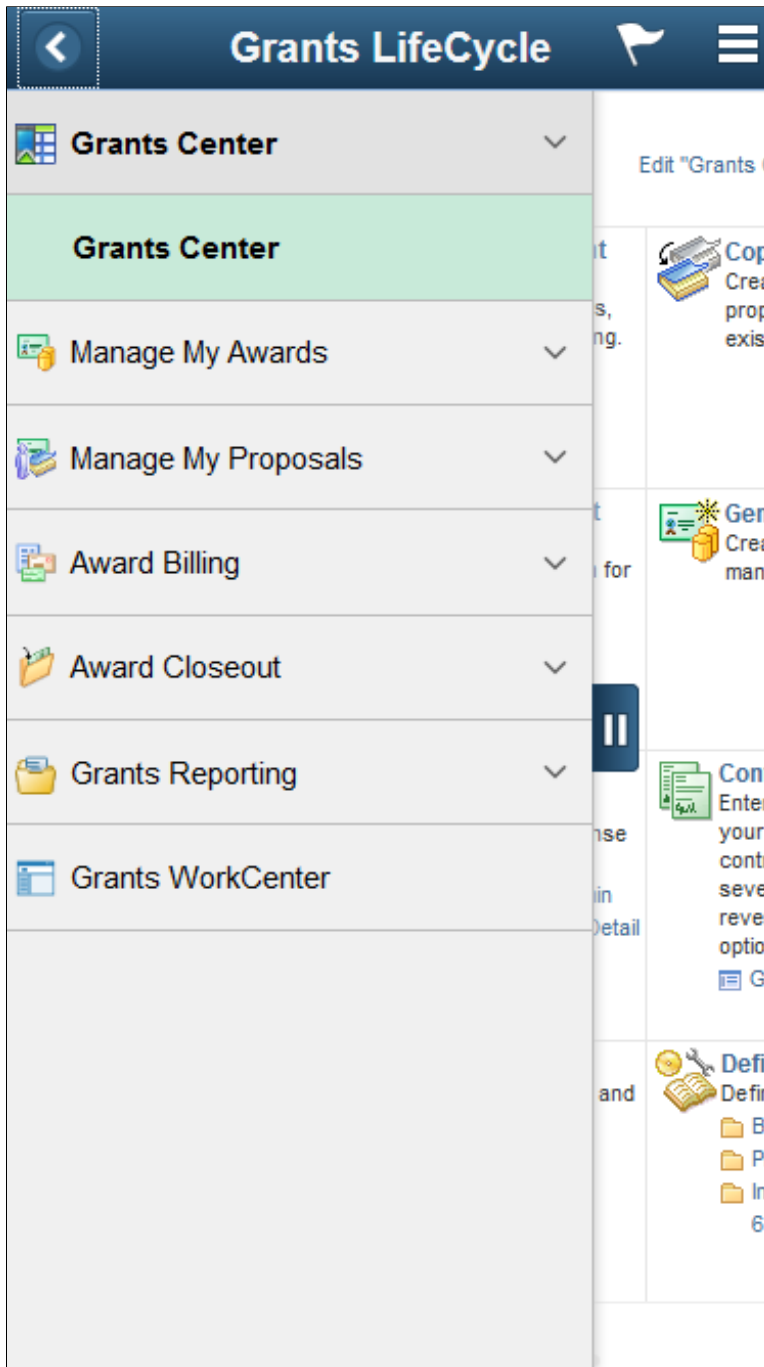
Grants LifeCycle

Grants Center

Grants Center

Manage My Awards

Manage My Proposals

Award Billing

Award Closeout

Grants Reporting

Grants WorkCenter

Edit "Grants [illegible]

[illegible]t
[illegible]s,
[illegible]ng.

Cop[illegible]
Crea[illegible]
prop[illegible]
exis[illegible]

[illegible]t
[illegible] for

Gen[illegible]
Crea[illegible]
man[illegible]

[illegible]nse
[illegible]in
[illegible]etail

Con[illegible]
Ente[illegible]
your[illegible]
contr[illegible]
seve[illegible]
reve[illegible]
optio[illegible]
G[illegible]

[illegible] and

Defi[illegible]
Defi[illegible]
B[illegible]
P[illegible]
In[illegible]
6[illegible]